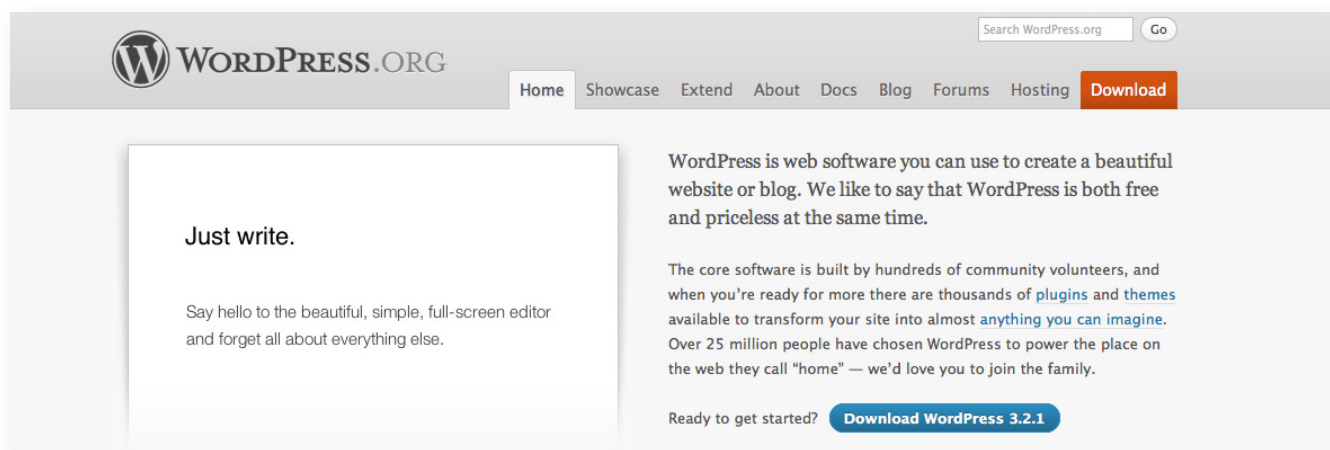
WordPress.org

Search WordPress.org Go

Home Showcase Extend About Docs Blog Forums Hosting Download

Just write.

Say hello to the beautiful, simple, full-screen editor and forget all about everything else.

WordPress is web software you can use to create a beautiful website or blog. We like to say that WordPress is both free and priceless at the same time.

The core software is built by hundreds of community volunteers, and when you're ready for more there are thousands of plugins and themes available to transform your site into almost anything you can imagine. Over 25 million people have chosen WordPress to power the place on the web they call "home" — we'd love you to join the family.

Ready to get started? Download WordPress 3.2.1